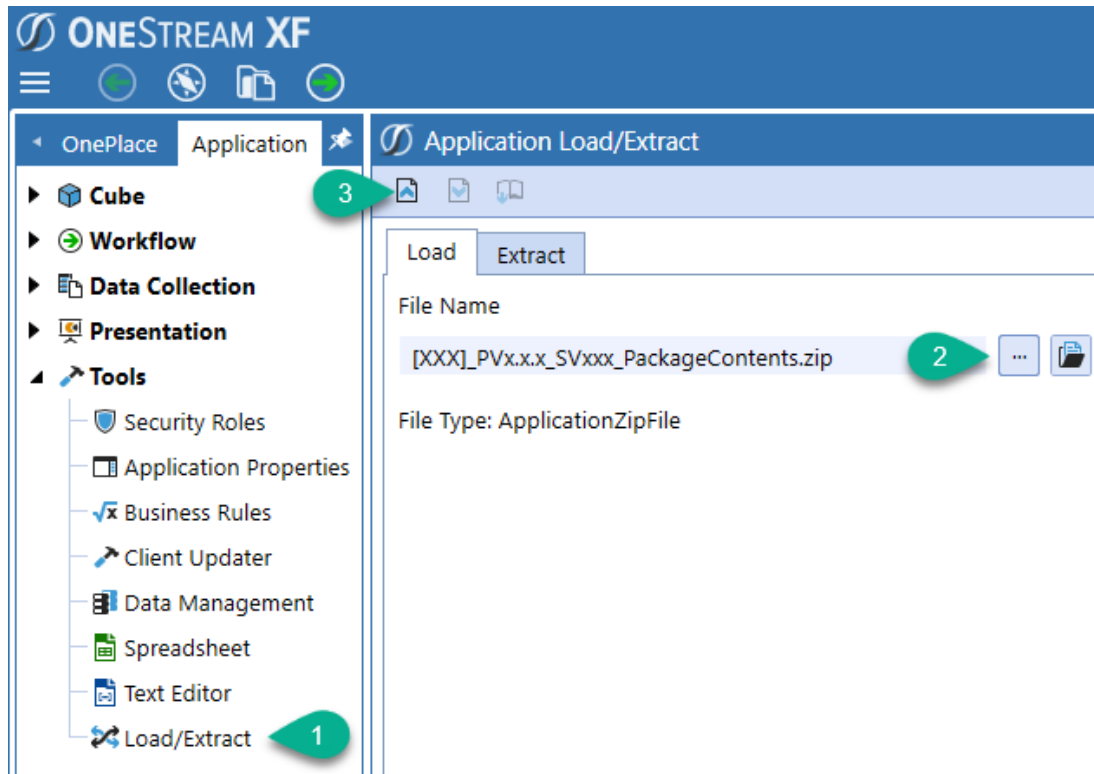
ONESTREAM XF

OnePlace Application

Cube
Workflow
Data Collection
Presentation
Tools
Security Roles
Application Properties
Business Rules
Client Updater
Data Management
Spreadsheet
Text Editor
Load/Extract

1

Application Load/Extract

3

Load Extract

File Name

[XXX]_PVx.x.x_SVxxx_PackageContents.zip

2

...

File Type: ApplicationZipFile